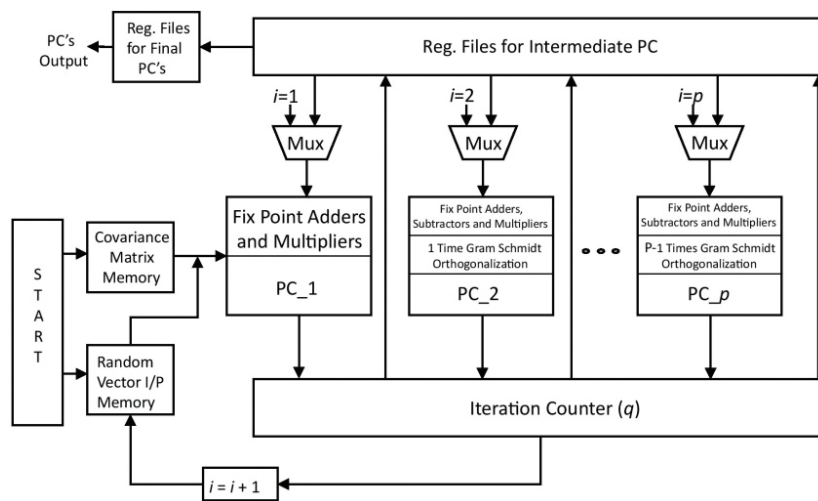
PC's Output

Reg. Files for Final PC's

Reg. Files for Intermediate PC

$i$=1

Mux

Fix Point Adders and Multipliers

PC_1

$i$=2

Mux

Fix Point Adders, Subtractors and Multipliers

1 Time Gram Schmidt Orthogonalization

PC_2

$i$=$p$

Mux

Fix Point Adders, Subtractors and Multipliers

P-1 Times Gram Schmidt Orthogonalization

PC_$p$

S T A R T

Covariance Matrix Memory

Random Vector I/P Memory

Iteration Counter ($q$)

$i = i + 1$